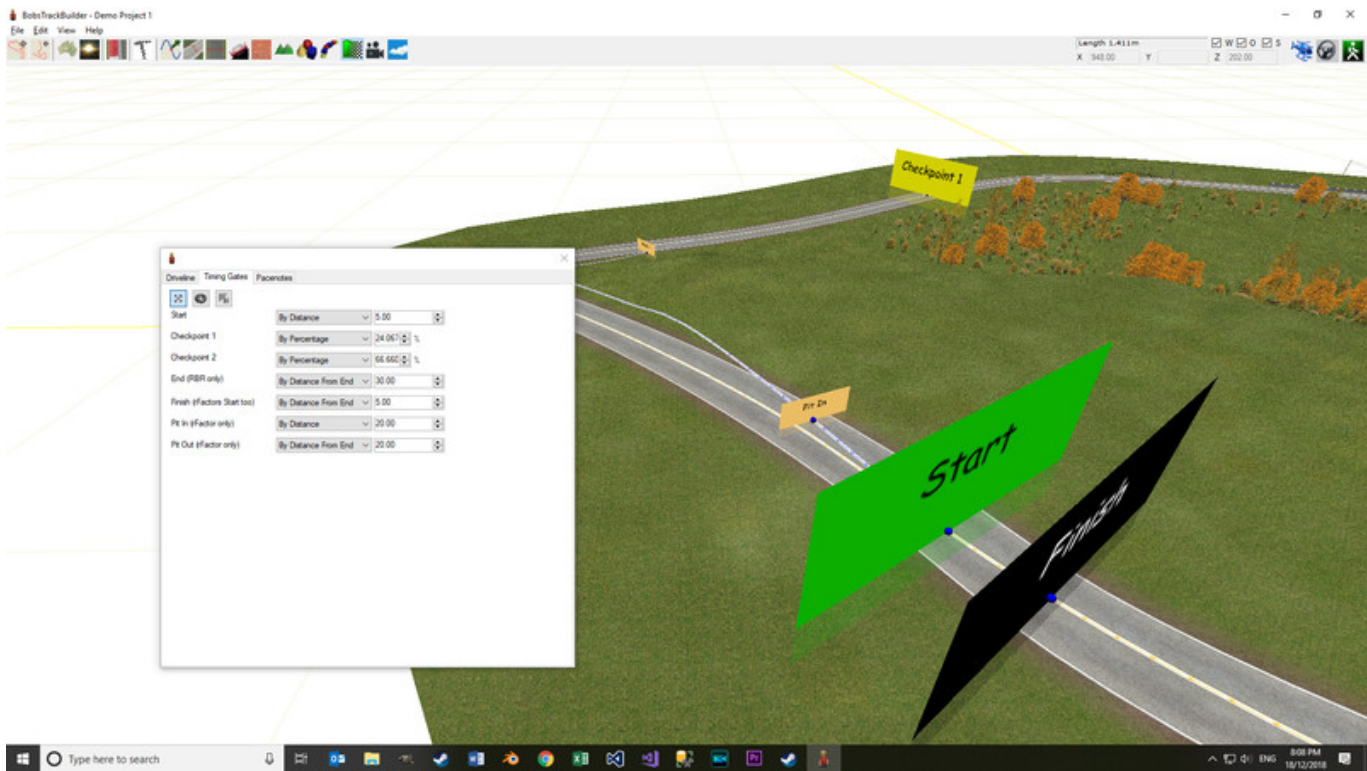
BobsTrackBuilder - Demo Project 1
File Edit View Help

Length 1.411m
X 343.00 Y
Z 202.00
W O S

Checkpoint 1

Pit In

Start

Finish

Driveline Timing Gates Pacenotes

| | | |
|---|---|---|
| Start | By Distance | 5.00 |
| Checkpoint 1 | By Percentage | 24.067 % |
| Checkpoint 2 | By Percentage | 66.660 % |
| End (RBR only) | By Distance From End | 30.00 |
| Finish (rFactor Start too) | By Distance From End | 5.00 |
| Pit In (rFactor only) | By Distance | 20.00 |
| Pit Out (rFactor only) | By Distance From End | 20.00 |

Type here to search

ENG 8:08 PM 18/12/2018